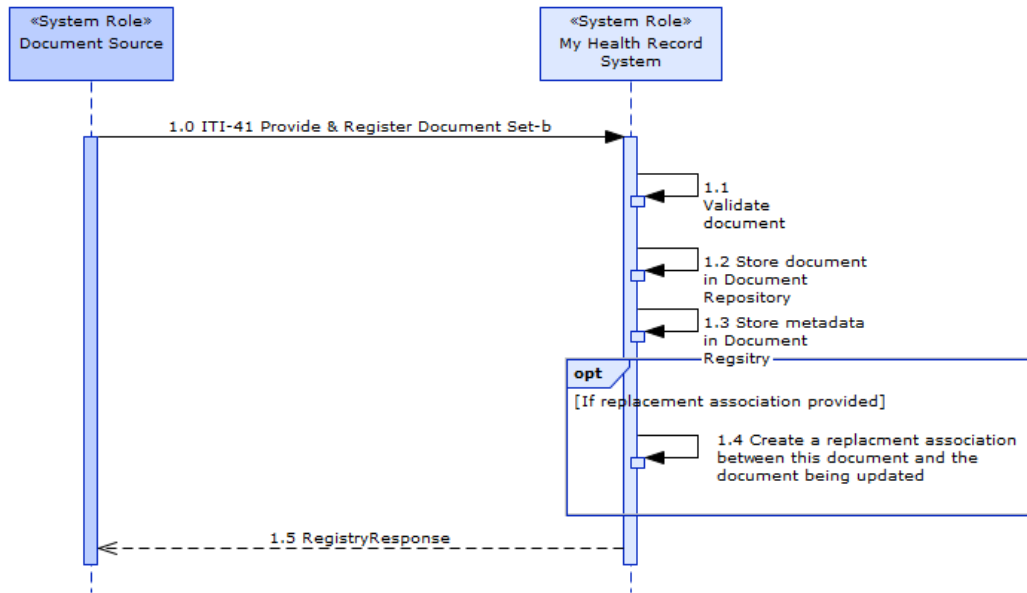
«System Role»
Document Source

«System Role»
My Health Record System

1.0 ITI-41 Provide & Register Document Set-b

1.1 Validate document

1.2 Store document in Document Repository

1.3 Store metadata in Document Regsitry

opt

[If replacement association provided]

1.4 Create a replacment association between this document and the document being updated

1.5 RegistryResponse